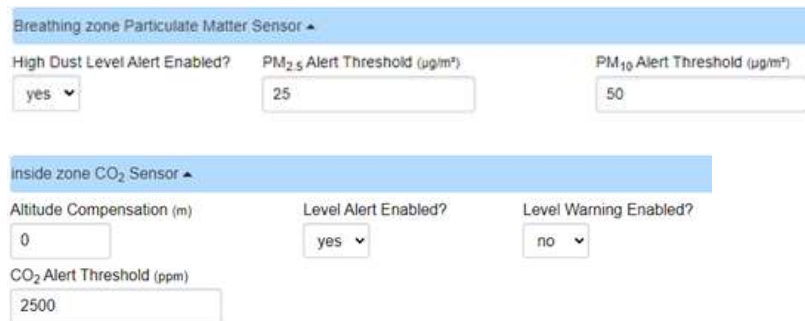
Breathing zone Particulate Matter Sensor ▴

High Dust Level Alert Enabled?
yes

$PM_{2.5}$ Alert Threshold (μg/m³)
25

$PM_{10}$ Alert Threshold (μg/m³)
50

inside zone $CO_2$ Sensor ▴

Altitude Compensation (m)
0

Level Alert Enabled?
yes

Level Warning Enabled?
no

$CO_2$ Alert Threshold (ppm)
2500